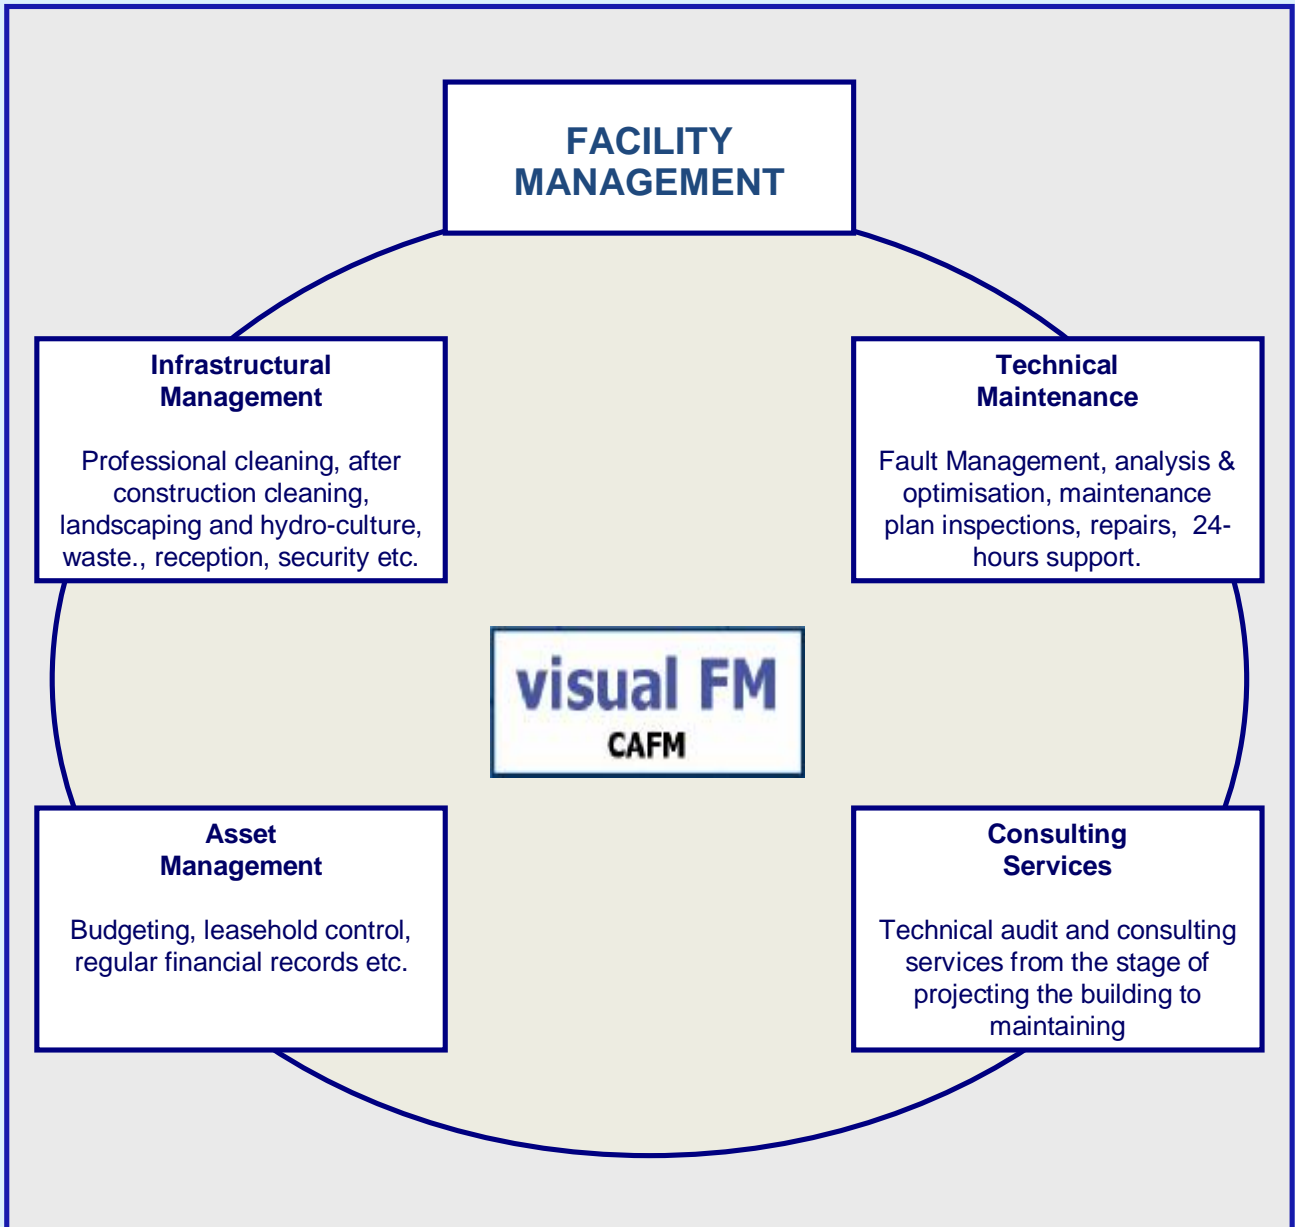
FACILITY MANAGEMENT

Infrastructural Management

Professional cleaning, after construction cleaning, landscaping and hydro-culture, waste., reception, security etc.

Technical Maintenance

Fault Management, analysis & optimisation, maintenance plan inspections, repairs, 24-hours support.

visual FM
CAFM

Asset Management

Budgeting, leasehold control, regular financial records etc.

Consulting Services

Technical audit and consulting services from the stage of projecting the building to maintaining